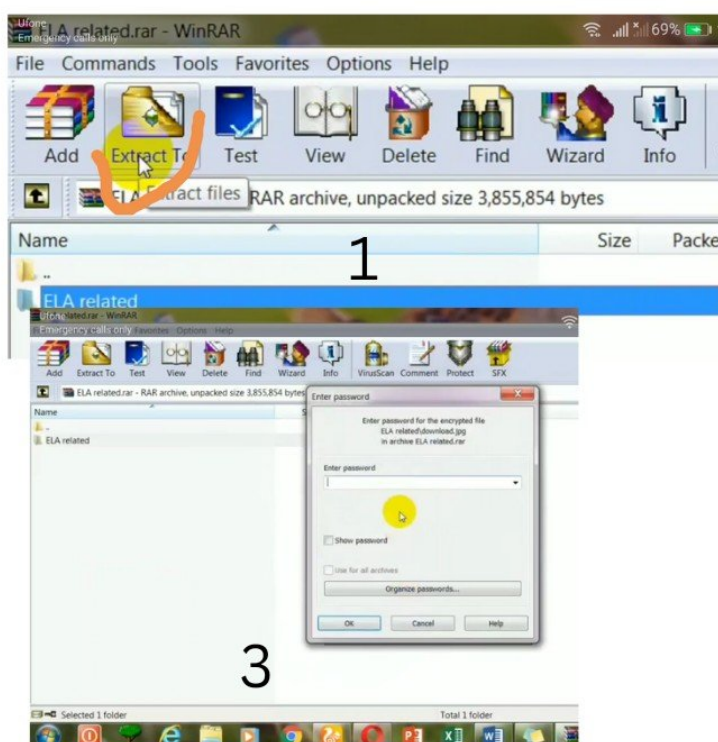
Ufone
Emergency calls only
ELA related.rar - WinRAR
69%
File Commands Tools Favorites Options Help
Add Extract To Test View Delete Find Wizard Info
ELA Extract files RAR archive, unpacked size 3,855,854 bytes
Name Size Packe
1
..
ELA related
Ufone
Emergency calls only
ELA related.rar - WinRAR
Favorites Options Help
Add Extract To Test View Delete Find Wizard Info VirusScan Comment Protect SFX
ELA related.rar - RAR archive, unpacked size 3,855,854 bytes
Name
..
ELA related
Enter password
Enter password for the encrypted file
ELA related\download.jpg
in archive ELA related.rar
Enter password
Show password
Use for all archives
Organize passwords...
OK Cancel Help
3
Selected 1 folder
Total 1 folder